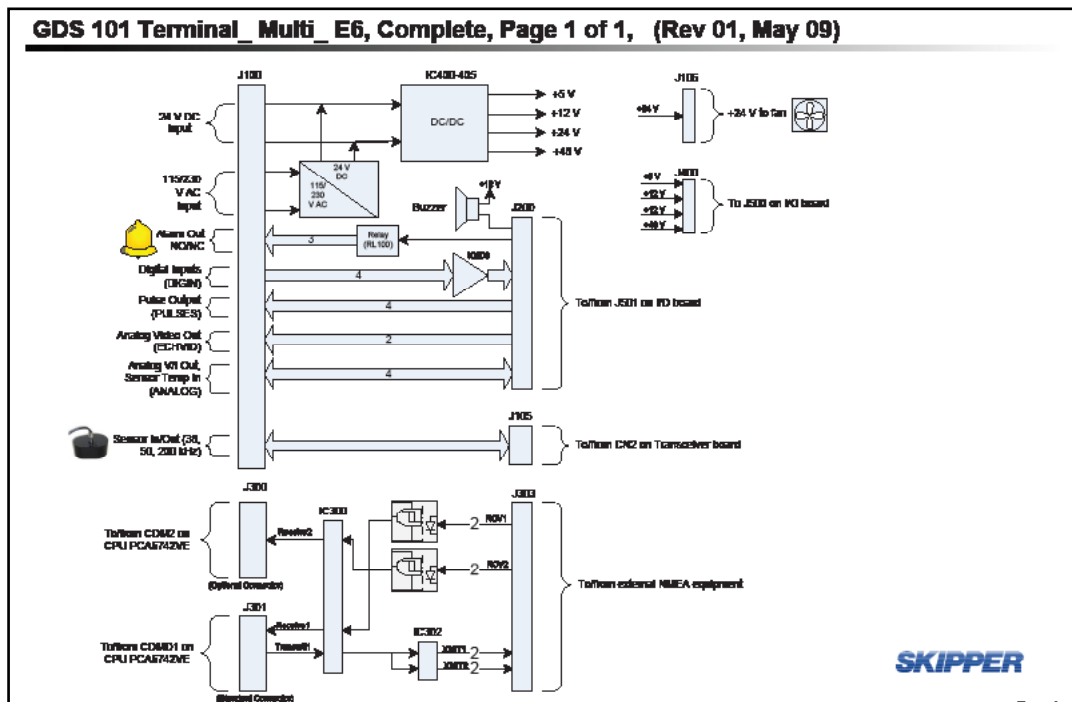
GDS 101 Terminal_ Multi_ E6, Complete, Page 1 of 1, (Rev 01, May 09)

J100

IC400-405

DC/DC

+5 V
+12 V
+24 V
+48 V

24 V DC input

115/230 V AC input

24 V DC

115/230 V AC

J105

+24 V

+24 V to fan

+5 V
+12 V
+12 V
+48 V

J400

To J500 on I/O board

Buzzer

+12 V

J200

Alarm Out NO/NC

3

Relay (RL100)

Digital Inputs (DIGIN)

4

Pulse Output (PULSES)

4

Analog Video Out (ECHVID)

2

Analog V/I Out, Sensor Temp In (ANALOG)

4

To/from J501 on I/O board

J105

Sensor In/Out (38, 50, 200 kHz)

To/from CN2 on Transceiver board

J300

IC300

J303

To/from COM2 on CPU PCA5742VE

Receive2

(Optional Connector)

2 RCV1

2 RCV2

To/from external NMEA equipment

J301

Receive1

To/from COM1 on CPU PCA5742VE

Transmit1

IC302

XMT1 2

XMT2 2

(Standard Connector)

SKIPPER